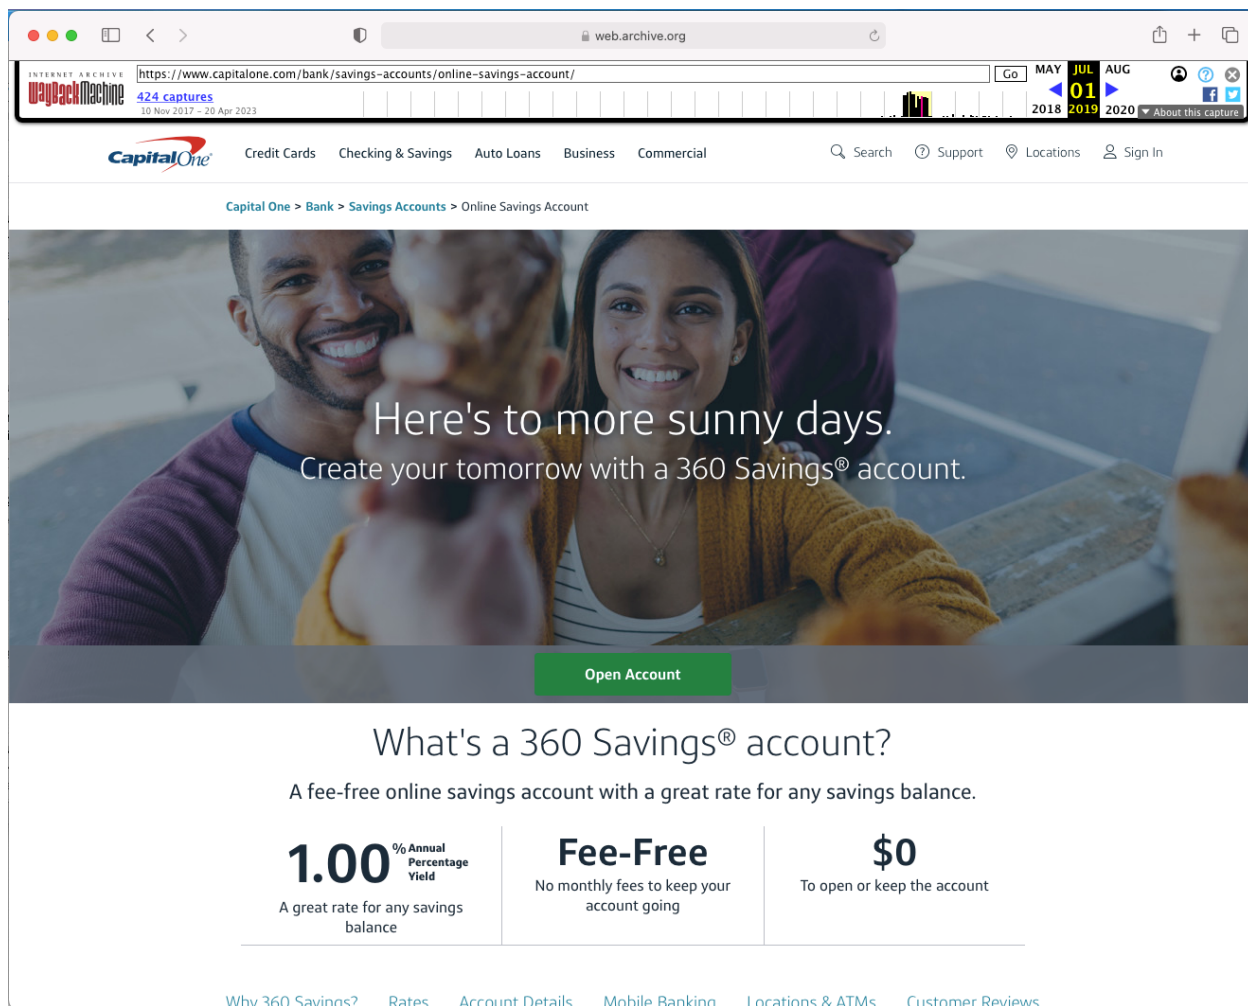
web.archive.org

INTERNET ARCHIVE
WaybackMachine
https://www.capitalone.com/bank/savings-accounts/online-savings-account/
Go
424 captures
10 Nov 2017 - 20 Apr 2023
MAY JUL AUG
01
2018 2019 2020
About this capture

Capital One

Credit Cards Checking & Savings Auto Loans Business Commercial

Search Support Locations Sign In

Capital One > Bank > Savings Accounts > Online Savings Account

Here's to more sunny days.

Create your tomorrow with a 360 Savings® account.

Open Account

What's a 360 Savings® account?

A fee-free online savings account with a great rate for any savings balance.

1.00 % Annual Percentage Yield

A great rate for any savings balance

Fee-Free

No monthly fees to keep your account going

$0

To open or keep the account

Why 360 Savings? Rates Account Details Mobile Banking Locations & ATMs Customer Reviews